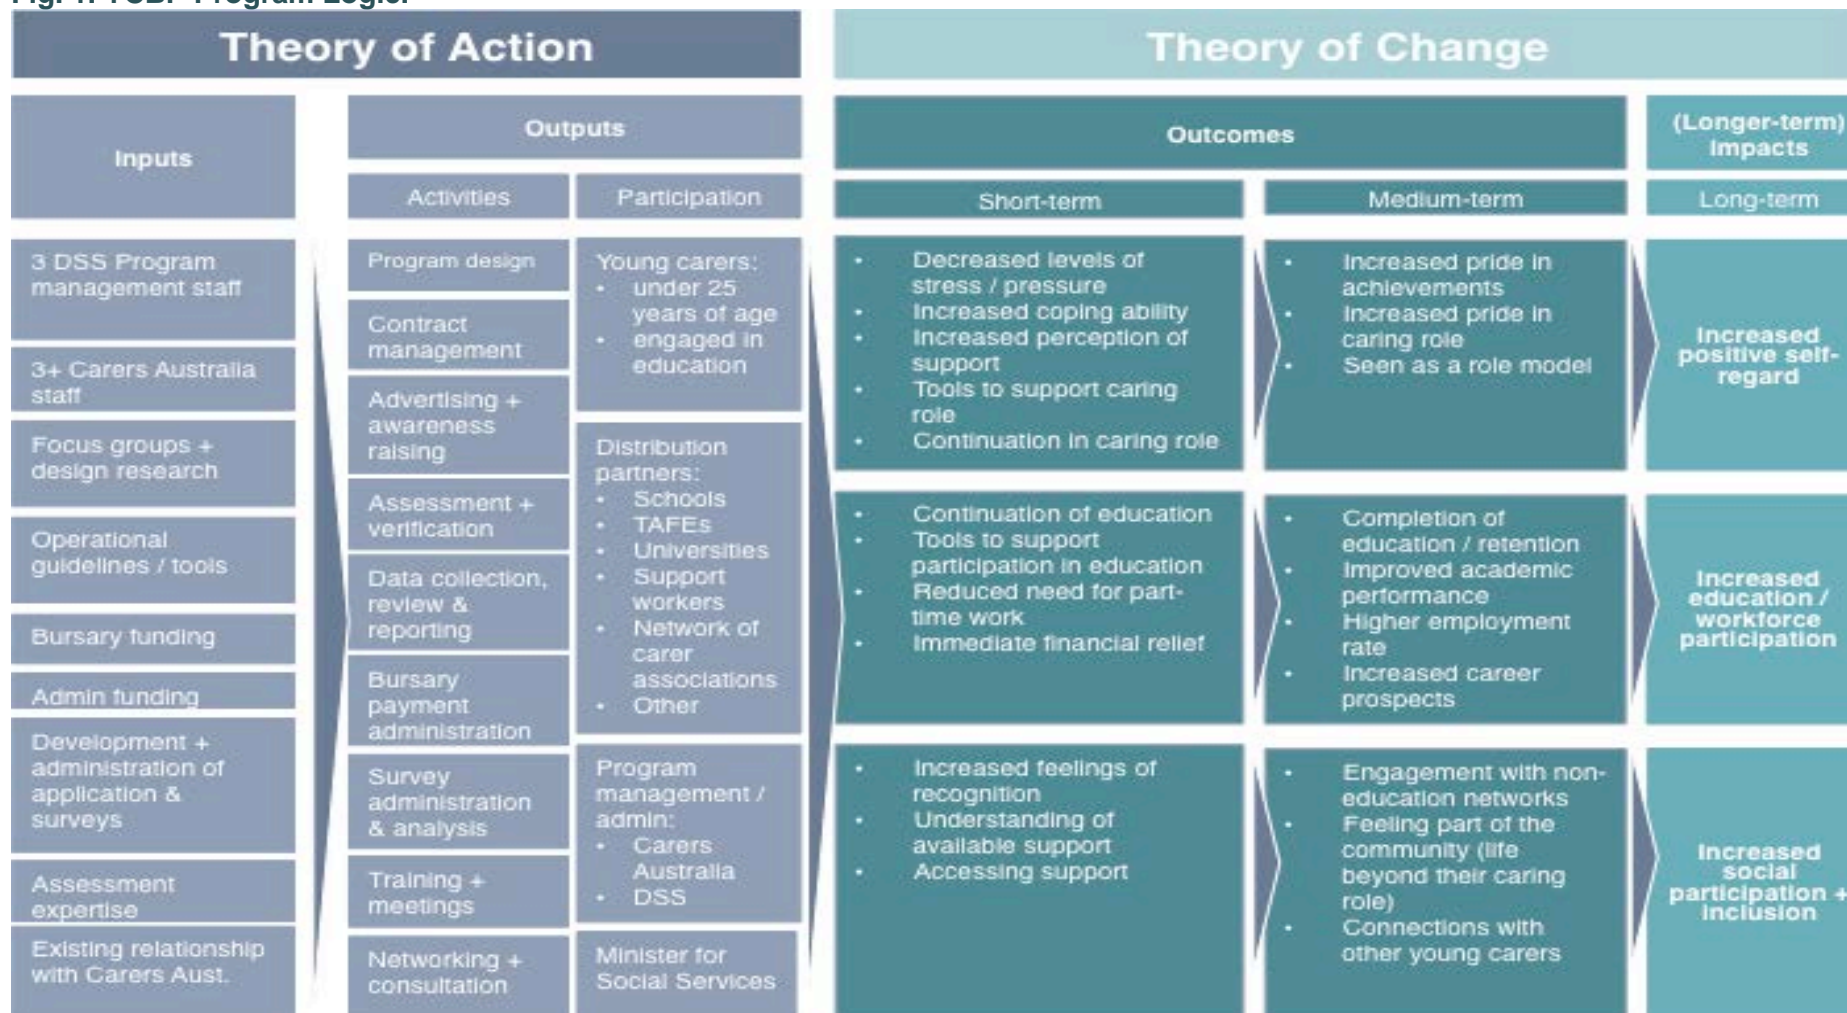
Fig. 1: YCBP Program Logic

Theory of Action

Theory of Change

Inputs

Outputs

Activities

Participation

Outcomes

Short-term

Medium-term

(Longer-term) impacts

Long-term

3 DSS Program management staff

3+ Carers Australia staff

Focus groups + design research

Operational guidelines / tools

Bursary funding

Admin funding

Development + administration of application & surveys

Assessment expertise

Existing relationship with Carers Aust.

Program design

Contract management

Advertising + awareness raising

Assessment + verification

Data collection, review & reporting

Bursary payment administration

Survey administration & analysis

Training + meetings

Networking + consultation

Young carers:
• under 25 years of age
• engaged in education

Distribution partners:
• Schools
• TAFEs
• Universities
• Support workers
• Network of carer associations
• Other

Program management / admin:
• Carers Australia
• DSS

Minister for Social Services

• Decreased levels of stress / pressure
• Increased coping ability
• Increased perception of support
• Tools to support caring role
• Continuation in caring role

• Increased pride in achievements
• Increased pride in caring role
• Seen as a role model

Increased positive self-regard

• Continuation of education
• Tools to support participation in education
• Reduced need for part-time work
• Immediate financial relief

• Completion of education / retention
• Improved academic performance
• Higher employment rate
• Increased career prospects

Increased education / workforce participation

• Increased feelings of recognition
• Understanding of available support
• Accessing support

• Engagement with non-education networks
• Feeling part of the community (life beyond their caring role)
• Connections with other young carers

Increased social participation + inclusion